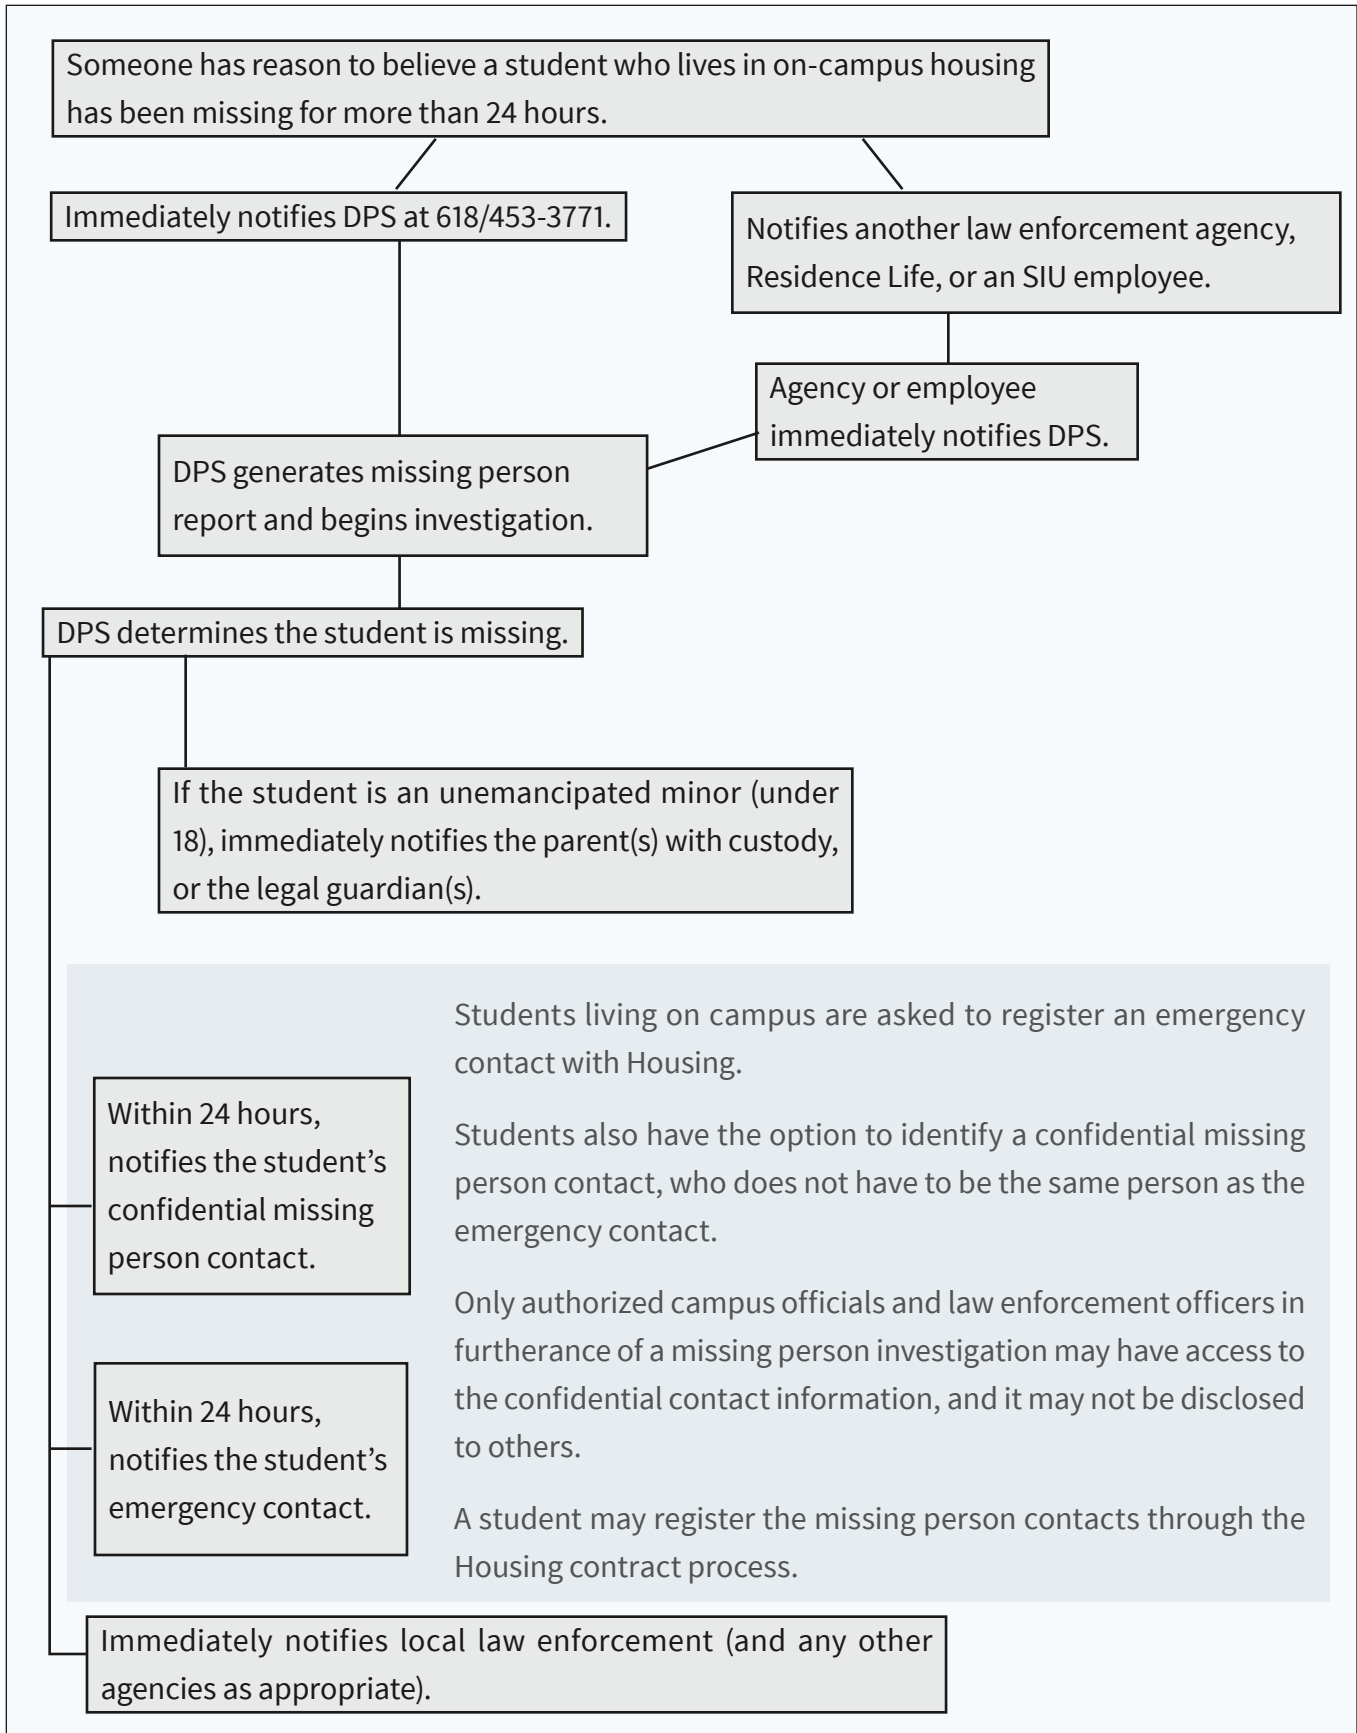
Someone has reason to believe a student who lives in on-campus housing has been missing for more than 24 hours.

Immediately notifies DPS at 618/453-3771.

Notifies another law enforcement agency, Residence Life, or an SIU employee.

Agency or employee immediately notifies DPS.

DPS generates missing person report and begins investigation.

DPS determines the student is missing.

If the student is an unemancipated minor (under 18), immediately notifies the parent(s) with custody, or the legal guardian(s).

Within 24 hours, notifies the student's confidential missing person contact.

Within 24 hours, notifies the student's emergency contact.

Students living on campus are asked to register an emergency contact with Housing.

Students also have the option to identify a confidential missing person contact, who does not have to be the same person as the emergency contact.

Only authorized campus officials and law enforcement officers in furtherance of a missing person investigation may have access to the confidential contact information, and it may not be disclosed to others.

A student may register the missing person contacts through the Housing contract process.

Immediately notifies local law enforcement (and any other agencies as appropriate).